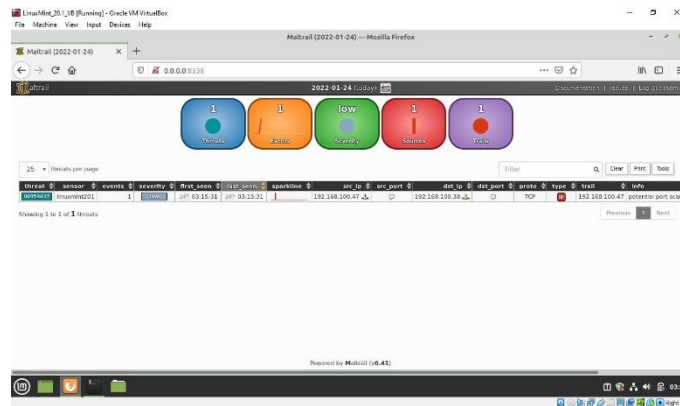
LinuxMint_20.1_VB [Running] - Oracle VM VirtualBox
File Machine View Input Devices Help

Maltrail (2022-01-24) — Mozilla Firefox

Maltrail (2022-01-24)

0.0.0.0:8338

altrail

2022-01-24 (today)

Documentation | Issues | Log Out (admin)

1
Threats

1
Events

low
Severity

1
Sources

1
Trails

25 threats per page

Filter

Clear Print Tools

| threat | sensor | events | severity | first_seen | last_seen | sparkline | src_ip | src_port | dst_ip | dst_port | proto | type | trail | info |
|---|---|---|---|---|---|---|---|---|---|---|---|---|---|---|
| 0b954e37 | linuxmint201 | 1 | low | 03:15:31 | 03:15:31 | | 192.168.100.47 | | 192.168.100.38 | | TCP | | 192.168.100.47 | potential port sca |

Showing 1 to 1 of 1 threats

Previous 1 Next

Powered by Maltrail (v0.41)

03:
Right